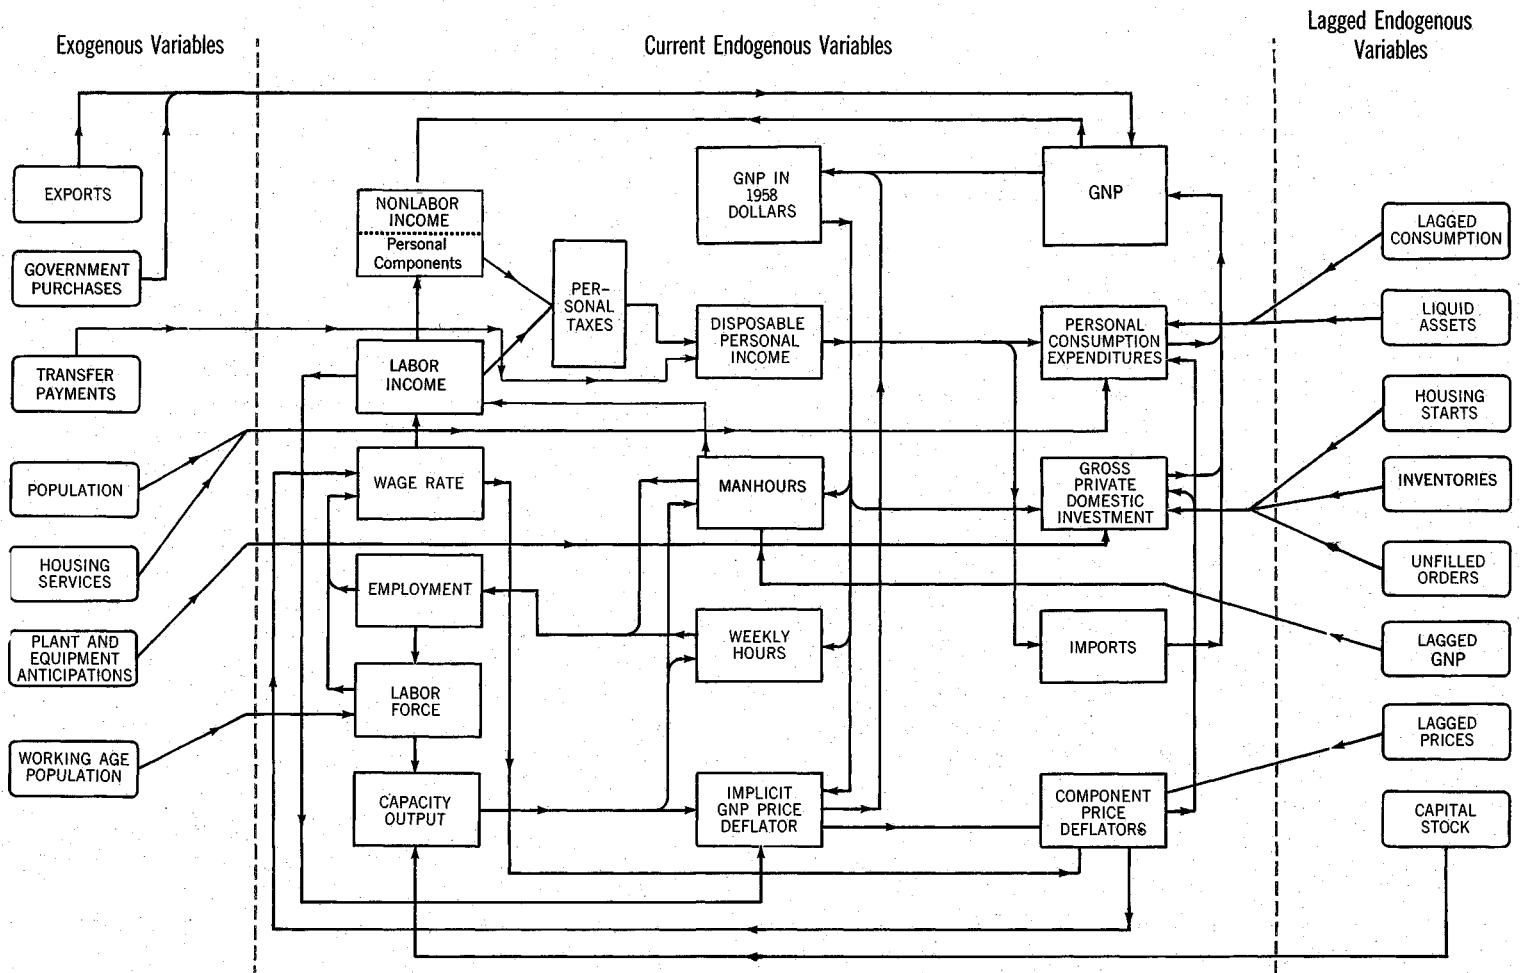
Exogenous Variables

Current Endogenous Variables

Lagged Endogenous Variables

EXPORTS

GOVERNMENT PURCHASES

TRANSFER PAYMENTS

POPULATION

HOUSING SERVICES

PLANT AND EQUIPMENT ANTICIPATIONS

WORKING AGE POPULATION

NONLABOR INCOME

Personal Components

PER-SONAL TAXES

LABOR INCOME

WAGE RATE

EMPLOYMENT

LABOR FORCE

CAPACITY OUTPUT

GNP IN 1958 DOLLARS

DISPOSABLE PERSONAL INCOME

MANHOURS

WEEKLY HOURS

IMPLICIT GNP PRICE DEFLATOR

GNP

PERSONAL CONSUMPTION EXPENDITURES

GROSS PRIVATE DOMESTIC INVESTMENT

IMPORTS

COMPONENT PRICE DEFLATORS

LAGGED CONSUMPTION

LIQUID ASSETS

HOUSING STARTS

INVENTORIES

UNFILLED ORDERS

LAGGED GNP

LAGGED PRICES

CAPITAL STOCK